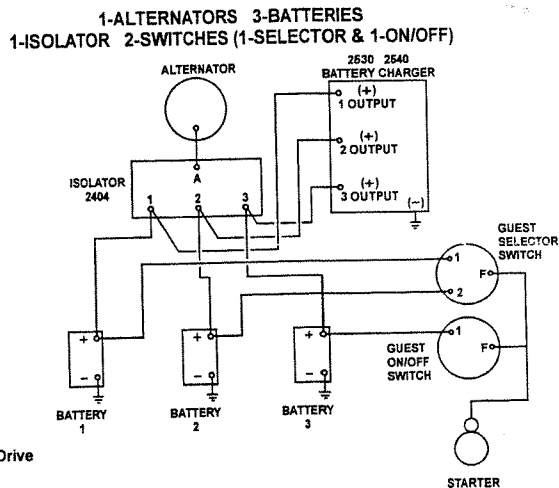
1-ALTERNATORS 3-BATTERIES
1-ISOLATOR 2-SWITCHES (1-SELECTOR & 1-ON/OFF)

ALTERNATOR

2530 2540
BATTERY CHARGER
(+)
1 OUTPUT
(+)
2 OUTPUT
(+)
3 OUTPUT
(-)

ISOLATOR
2404
A
1 2 3

GUEST
SELECTOR
SWITCH
1
2
F

GUEST
ON/OFF
SWITCH
1
F

+
-
BATTERY
1

+
-
BATTERY
2

+
-
BATTERY
3

Drive

STARTER